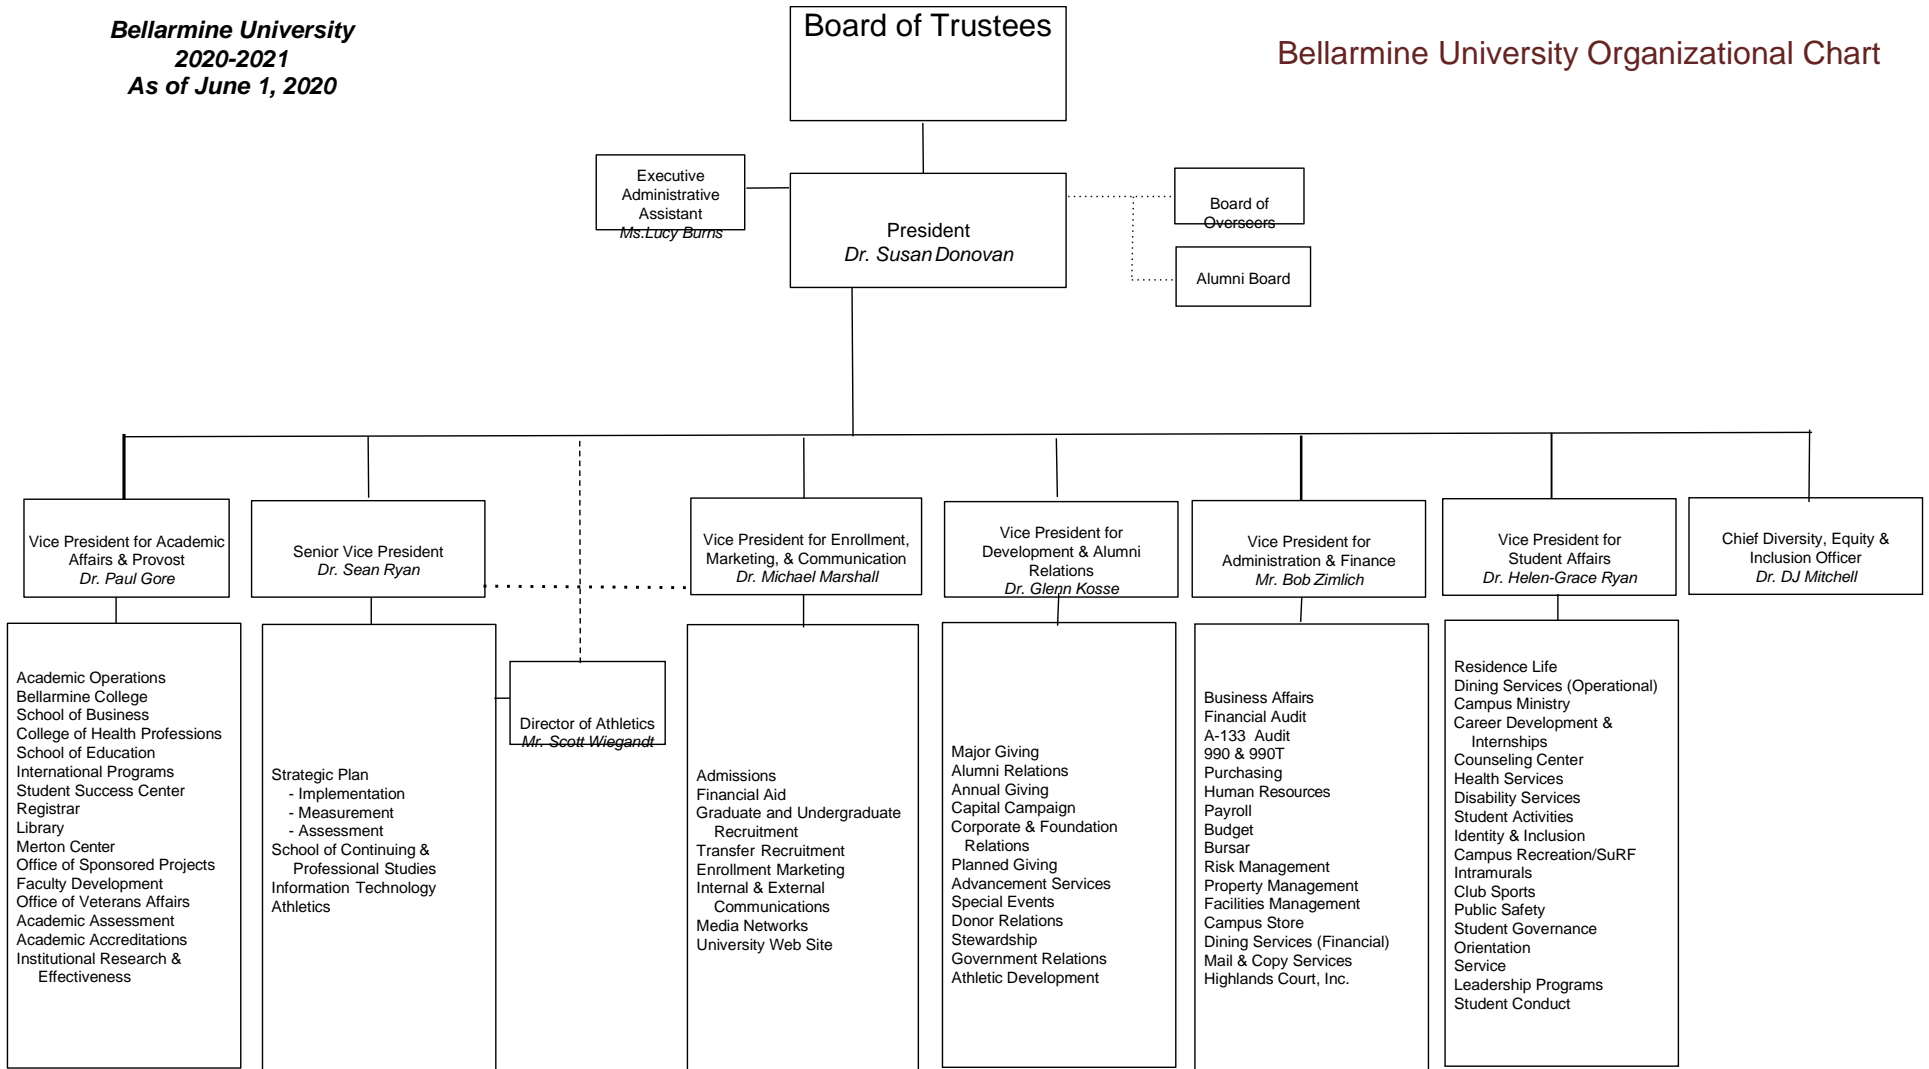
Bellarmine University
2020-2021
As of June 1, 2020

Board of Trustees

Bellarmine University Organizational Chart

Executive Administrative Assistant
Ms.Lucy Burns

President
Dr. Susan Donovan

Board of Overseers

Alumni Board

Vice President for Academic Affairs & Provost
Dr. Paul Gore

Senior Vice President
Dr. Sean Ryan

Vice President for Enrollment, Marketing, & Communication
Dr. Michael Marshall

Vice President for Development & Alumni Relations
Dr. Glenn Kosse

Vice President for Administration & Finance
Mr. Bob Zimlich

Vice President for Student Affairs
Dr. Helen-Grace Ryan

Chief Diversity, Equity & Inclusion Officer
Dr. DJ Mitchell

Academic Operations
Bellarmine College
School of Business
College of Health Professions
School of Education
International Programs
Student Success Center
Registrar
Library
Merton Center
Office of Sponsored Projects
Faculty Development
Office of Veterans Affairs
Academic Assessment
Academic Accreditations
Institutional Research & Effectiveness

Strategic Plan
- Implementation
- Measurement
- Assessment
School of Continuing & Professional Studies
Information Technology
Athletics

Director of Athletics
Mr. Scott Wiegandt

Admissions
Financial Aid
Graduate and Undergraduate Recruitment
Transfer Recruitment
Enrollment Marketing
Internal & External Communications
Media Networks
University Web Site

Major Giving
Alumni Relations
Annual Giving
Capital Campaign
Corporate & Foundation Relations
Planned Giving
Advancement Services
Special Events
Donor Relations
Stewardship
Government Relations
Athletic Development

Business Affairs
Financial Audit
A-133 Audit
990 & 990T
Purchasing
Human Resources
Payroll
Budget
Bursar
Risk Management
Property Management
Facilities Management
Campus Store
Dining Services (Financial)
Mail & Copy Services
Highlands Court, Inc.

Residence Life
Dining Services (Operational)
Campus Ministry
Career Development & Internships
Counseling Center
Health Services
Disability Services
Student Activities
Identity & Inclusion
Campus Recreation/SuRF
Intramurals
Club Sports
Public Safety
Student Governance
Orientation
Service
Leadership Programs
Student Conduct